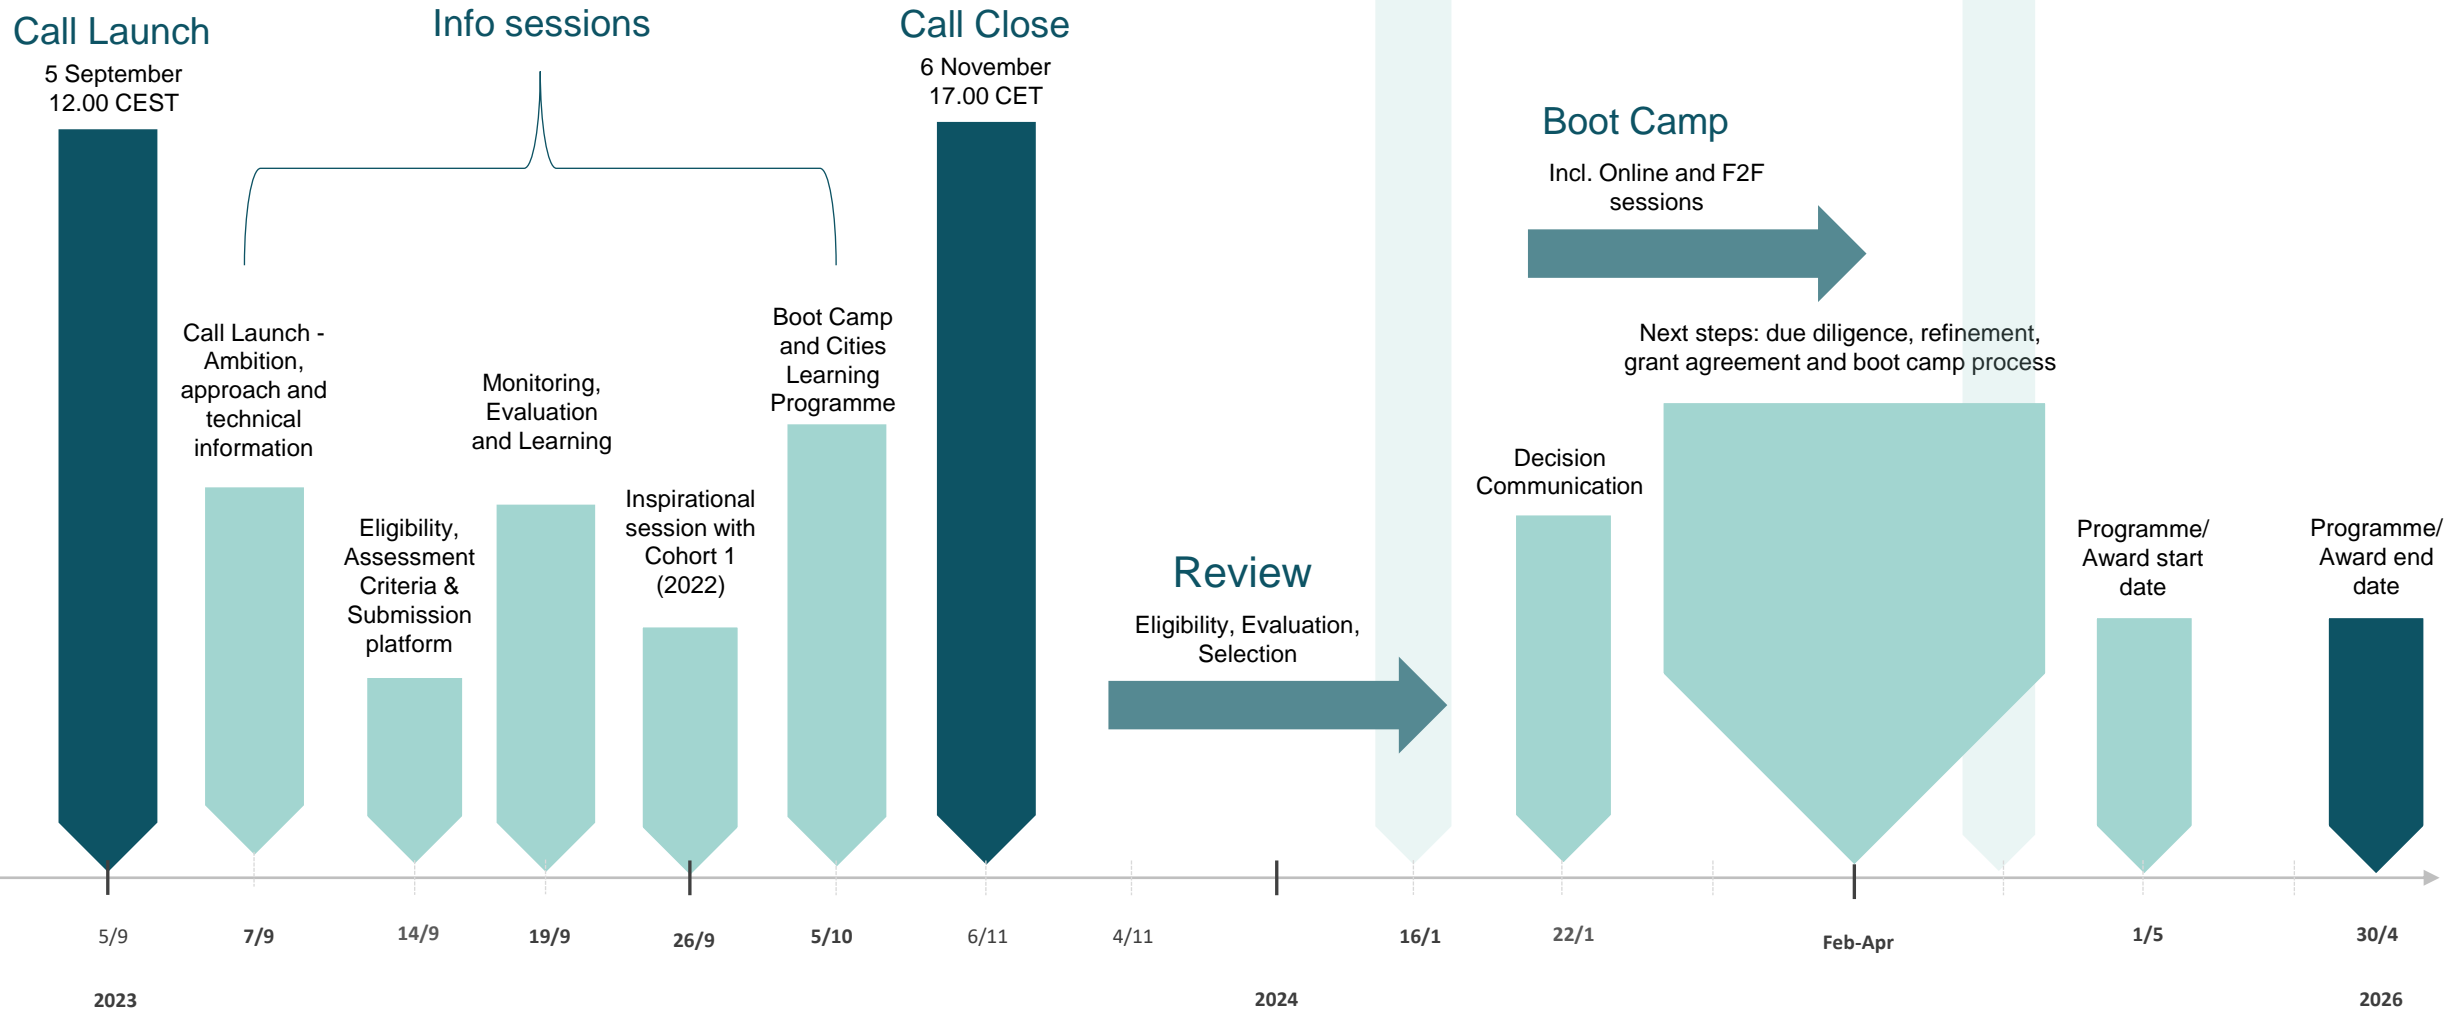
Call Launch
5 September
12.00 CEST

Info sessions

Call Close
6 November
17.00 CET

Boot Camp
Incl. Online and F2F sessions

Next steps: due diligence, refinement, grant agreement and boot camp process

Call Launch - Ambition, approach and technical information

Eligibility, Assessment Criteria & Submission platform

Monitoring, Evaluation and Learning

Inspirational session with Cohort 1 (2022)

Boot Camp and Cities Learning Programme

Review
Eligibility, Evaluation, Selection

Decision Communication

Programme/ Award start date

Programme/ Award end date

5/9
7/9
14/9
19/9
26/9
5/10
6/11
4/11
16/1
22/1
Feb-Apr
1/5
30/4

2023
2024
2026